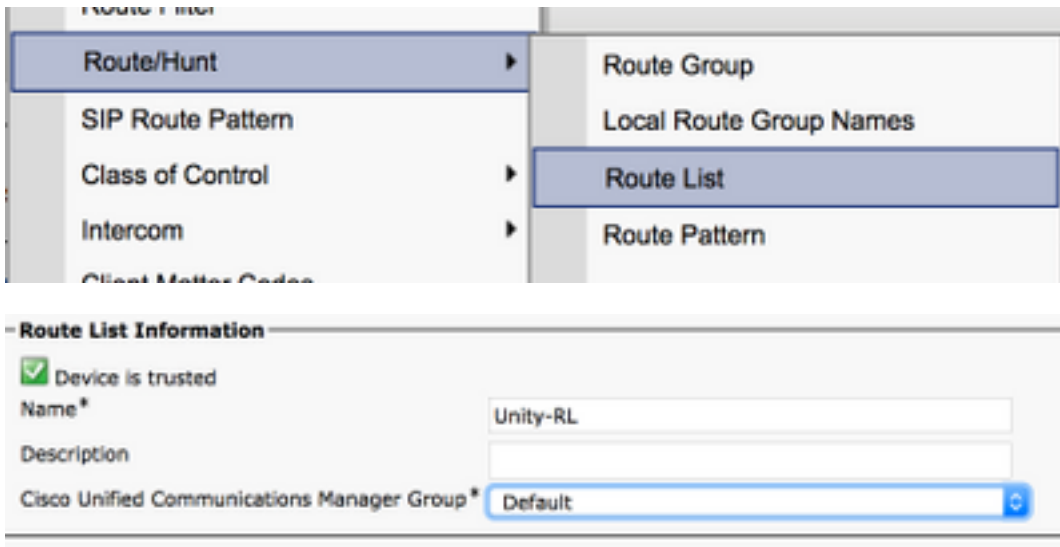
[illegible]

Route/Hunt

SIP Route Pattern

Class of Control

Intercom

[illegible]

Route Group

Local Route Group Names

Route List

Route Pattern

Route List Information

Device is trusted

Name*

Unity-RL

Description

Cisco Unified Communications Manager Group*

Default